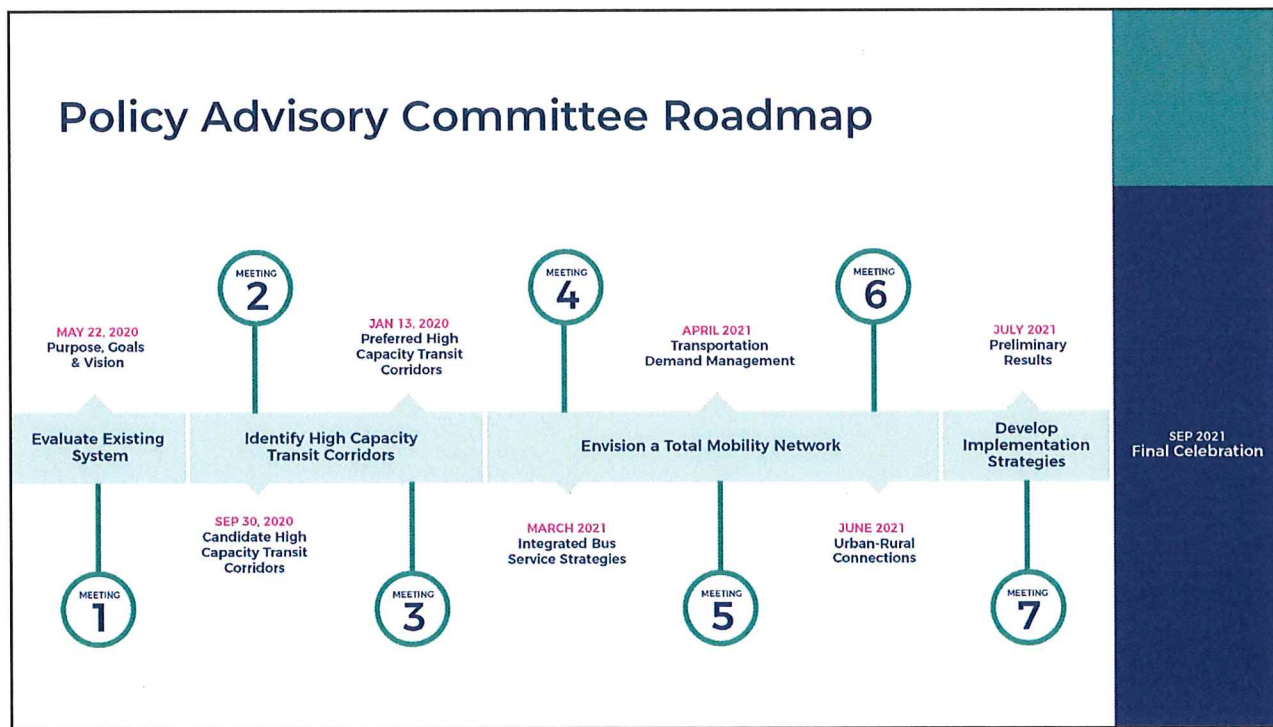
Policy Advisory Committee Roadmap

MEETING 2

MEETING 4

MEETING 6

MAY 22, 2020
Purpose, Goals & Vision

JAN 13, 2020
Preferred High Capacity Transit Corridors

APRIL 2021
Transportation Demand Management

JULY 2021
Preliminary Results

Evaluate Existing System

Identify High Capacity Transit Corridors

Envision a Total Mobility Network

Develop Implementation Strategies

SEP 2021
Final Celebration

SEP 30, 2020
Candidate High Capacity Transit Corridors

MARCH 2021
Integrated Bus Service Strategies

JUNE 2021
Urban-Rural Connections

MEETING 1

MEETING 3

MEETING 5

MEETING 7